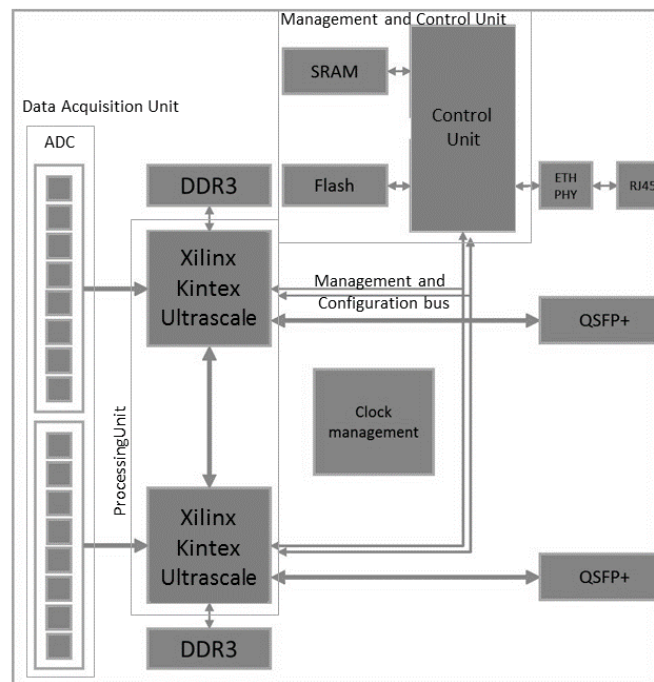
Management and Control Unit

SRAM

Control Unit

Flash

ETH PHY

RJ45

Data Acquisition Unit

ADC

DDR3

Xilinx Kintex Ultrascale

Management and Configuration bus

QSFP+

Clock management

ProcessingUnit

Xilinx Kintex Ultrascale

QSFP+

DDR3